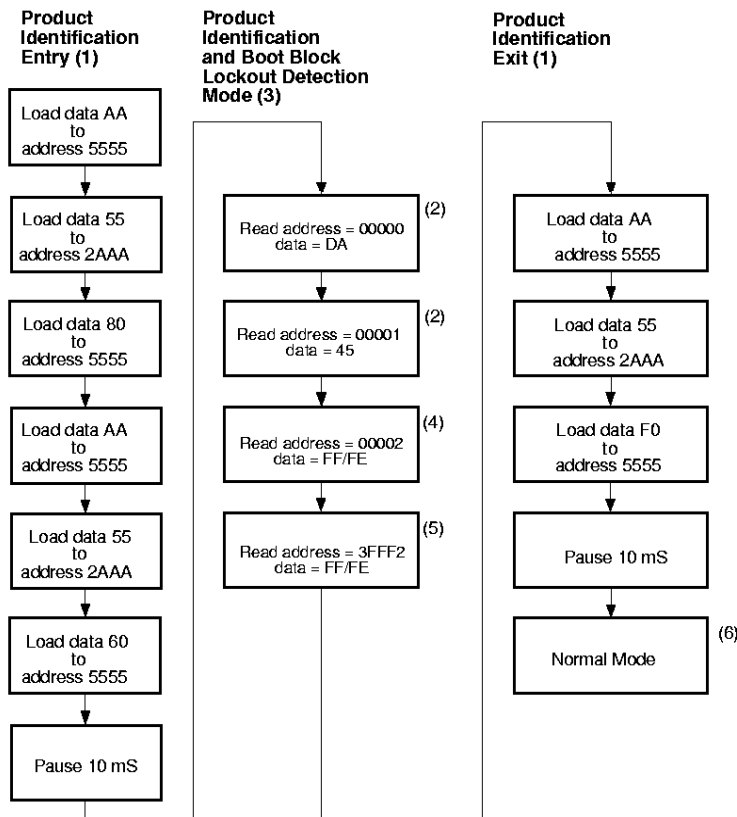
Product Identification Entry (1)

Load data AA to address 5555

Load data 55 to address 2AAA

Load data 80 to address 5555

Load data AA to address 5555

Load data 55 to address 2AAA

Load data 60 to address 5555

Pause 10 mS

Product Identification and Boot Block Lockout Detection Mode (3)

(2)
Read address = 00000 data = DA

(2)
Read address = 00001 data = 45

(4)
Read address = 00002 data = FF/FE

(5)
Read address = 3FFF2 data = FF/FE

Product Identification Exit (1)

Load data AA to address 5555

Load data 55 to address 2AAA

Load data F0 to address 5555

Pause 10 mS

(6)
Normal Mode